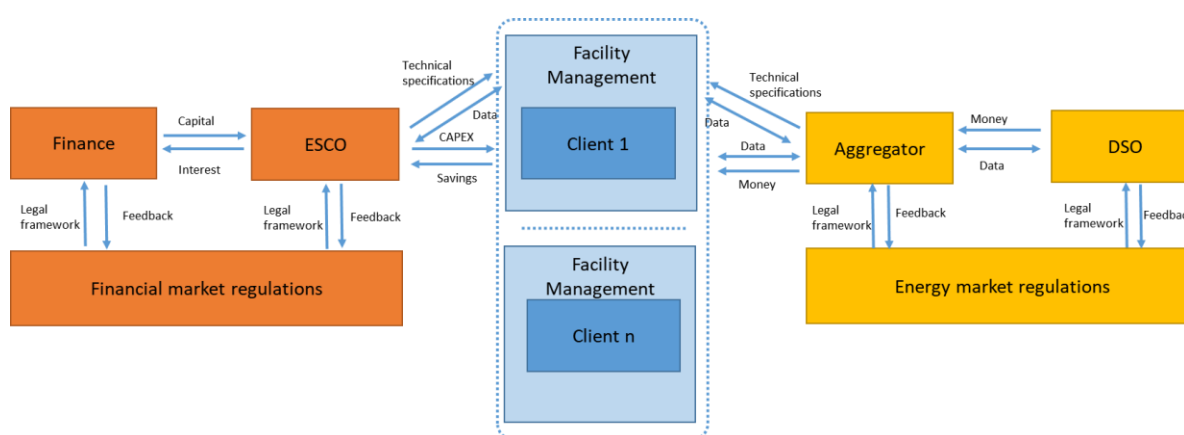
Finance

Capital

Interest

ESCO

Technical specifications

Data

CAPEX

Savings

Legal framework

Feedback

Legal framework

Feedback

Financial market regulations

Facility Management

Client 1

Facility Management

Client n

Technical specifications

Data

Data

Money

Aggregator

Money

Data

DSO

Legal framework

Feedback

Legal framework

Feedback

Energy market regulations